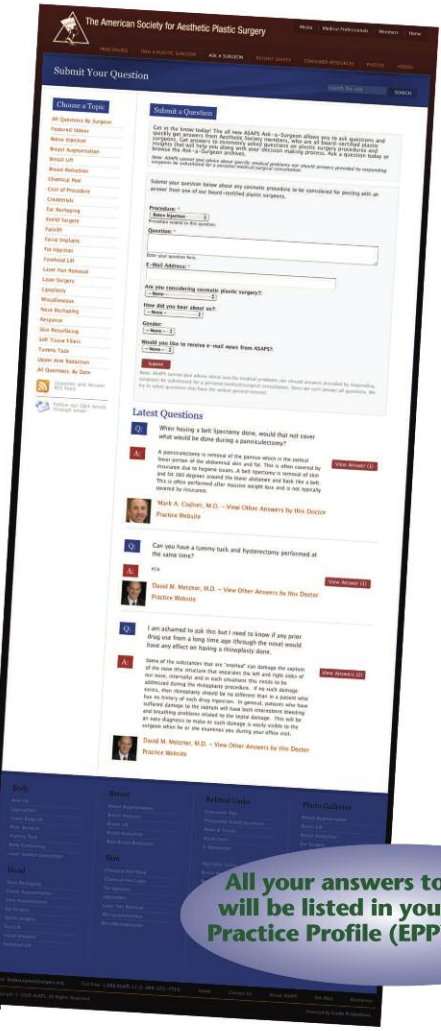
The American Society for Aesthetic Plastic Surgery

Media | Medical Professionals | Members | Home

PROCEDURES | FIND A PLASTIC SURGEON | ASK A SURGEON | PATIENT SAFETY | CONSUMER RESOURCES | PHOTOS | VIDEOS

Submit Your Question

SEARCH

Choose a Topic

All Questions By Surgeon
Featured Videos
Botox Injection
Breast Augmentation
Breast Lift
Breast Reduction
Chemical Peel
Cost of Procedure
Credentials
Ear Reshaping
Eyelid Surgery
Facelift
Facial Implants
Fat Injection
Forehead Lift
Laser Hair Removal
Laser Surgery
Liposuction
Miscellaneous
Nose Reshaping
Response
Skin Resurfacing
Soft Tissue Fillers
Tummy Tuck
Upper Arm Reduction
All Questions Box

Questions and Answers RSS Feed

Follow our Q&A feeds through email

Submit a Question

Get in the know today! The all new ASAPS Ask-a-Surgeon allows you to ask questions and quickly get answers from Aesthetic Society members, who are all board-certified plastic surgeons. Get answers to commonly asked questions on plastic surgery procedures and insights that will help you along with your decision making process. Ask a question today or browse the Ask-a-Surgeon archives.

Note: ASAPS cannot give advice about specific medical problems nor should answers provided by responding surgeons be substituted for a personal medical-surgical consultation.

Submit your question below about any cosmetic procedure to be considered for posting with an answer from one of our board-certified plastic surgeons.

Procedure: *
Botox Injection
Procedure related to this question.

Question: *

Enter your question here.

E-Mail Address: *

Are you considering cosmetic plastic surgery?
-- None --

How did you hear about us?
-- None --

Gender:
-- None --

Would you like to receive e-mail news from ASAPS?
-- None --

Submit

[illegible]

Latest Questions

Q: When having a belt lipectomy done, would that not cover what would be done during a panniculectomy?

A: A panniculectomy is removal of the pannus which is the central lower portion of the abdominal skin and fat. This is often covered by insurance due to hygiene issues. A belt lipectomy is removal of skin and fat 360 degrees around the lower abdomen and back like a belt. This is often performed after massive weight loss and is not typically covered by insurance.

View Answer (1)

Mark A. Codner, M.D. – View Other Answers by this Doctor
Practice Website

Q: Can you have a tummy tuck and hysterectomy performed at the same time?

A: n/a

View Answer (1)

David M. Metzner, M.D. – View Other Answers by this Doctor
Practice Website

Q: I am ashamed to ask this but I need to know if any prior drug use from a long time ago (through the nose) would have any effect on having a rhinoplasty done.

A: Some of the substances that are "snorted" can damage the septum of the nose (the structure that separates the left and right sides of our nose, internally) and in such situations this needs to be addressed during the rhinoplasty procedure. If no such damage exists, then rhinoplasty should be no different than in a patient who has no history of such drug ingestion. In general, patients who have suffered damage to the septum will have both intermittent bleeding and breathing problems related to the septal damage. This will be an easy diagnosis to make as such damage is easily visible to the surgeon when he or she examines you during your office visit.

View Answers (2)

David M. Metzner, M.D. – View Other Answers by this Doctor
Practice Website

Body | Breast | Related Links | Photo Galleries

Head | Skin

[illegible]

All your answers to will be listed in you Practice Profile (EPP